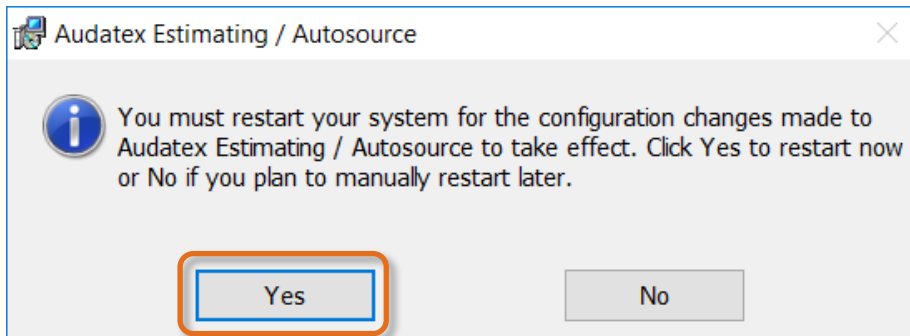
Audatex Estimating / Autosource

You must restart your system for the configuration changes made to Audatex Estimating / Autosource to take effect. Click Yes to restart now or No if you plan to manually restart later.

Yes

No